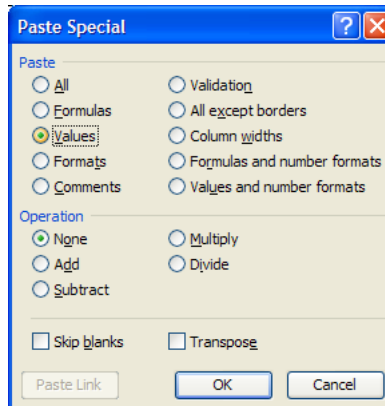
Paste Special

Paste

All
Formulas
Values
Formats
Comments

Validation
All except borders
Column widths
Formulas and number formats
Values and number formats

Operation

None
Add
Subtract

Multiply
Divide

Skip blanks
Transpose

Paste Link
OK
Cancel